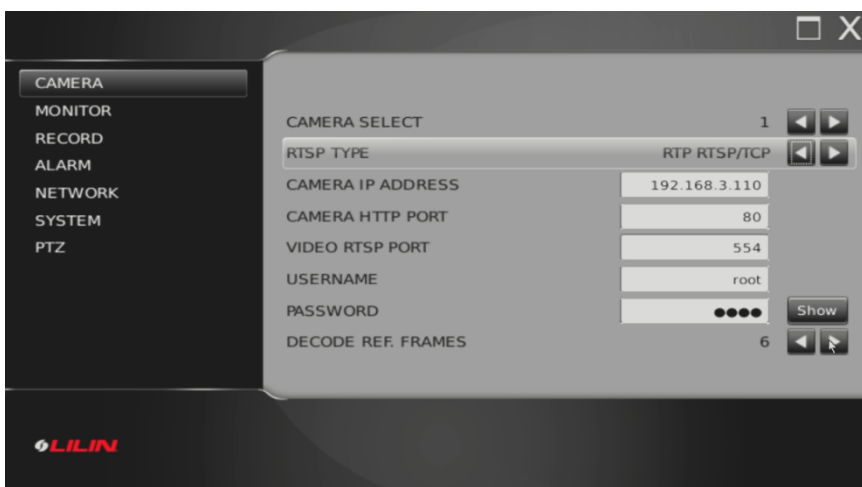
CAMERA
MONITOR
RECORD
ALARM
NETWORK
SYSTEM
PTZ

| | | |
|---|---|---|
| CAMERA SELECT | 1 | |
| RTSP TYPE | RTP RTSP/TCP | |
| CAMERA IP ADDRESS | 192.168.3.110 | |
| CAMERA HTTP PORT | 80 | |
| VIDEO RTSP PORT | 554 | |
| USERNAME | root | |
| PASSWORD | ●●●● | Show |
| DECODE REF. FRAMES | 6 | |

LILIN